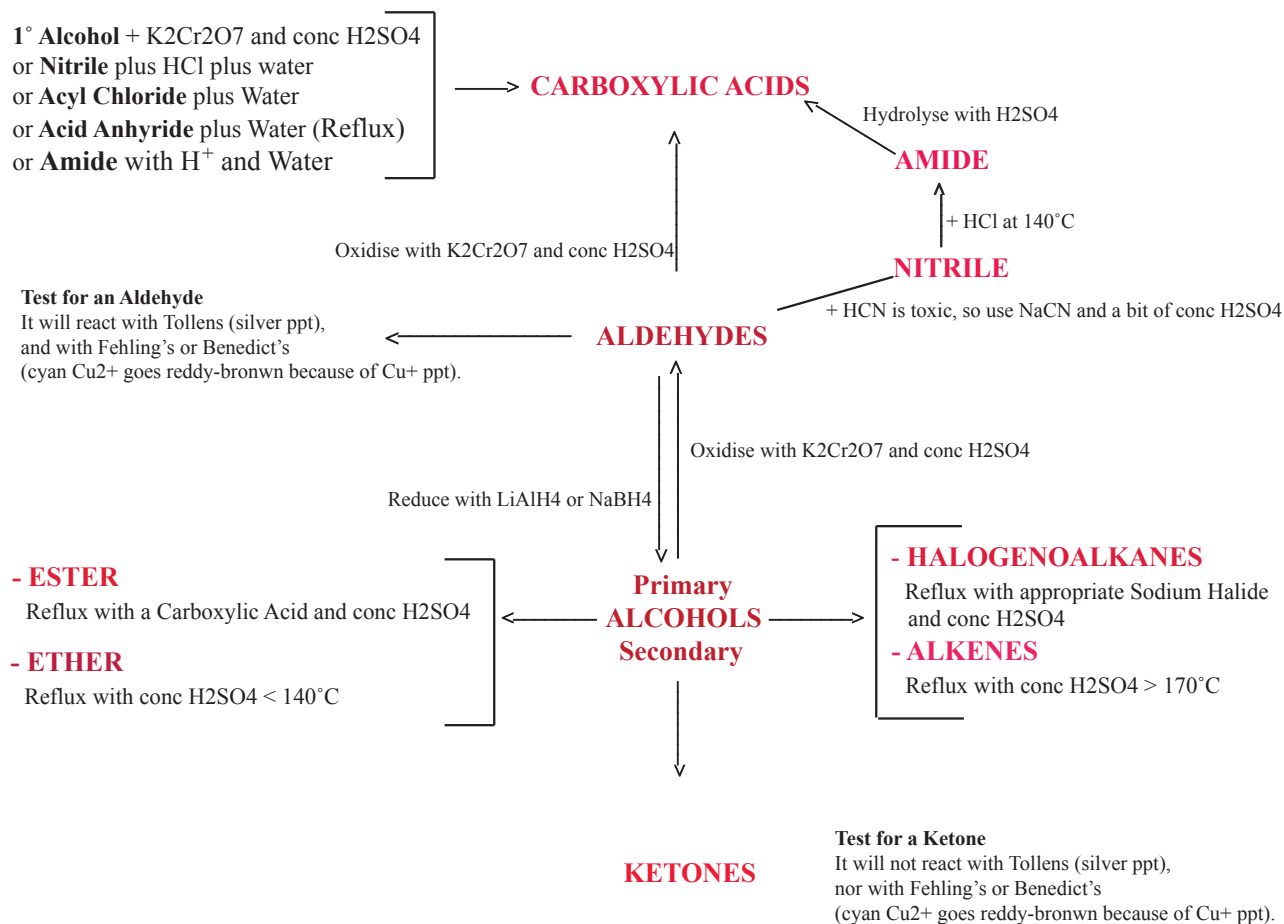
1˚ Alcohol + K2Cr2O7 and conc H2SO4
or Nitrile plus HCl plus water
or Acyl Chloride plus Water
or Acid Anhyride plus Water (Reflux)
or Amide with $H^+$ and Water

CARBOXYLIC ACIDS

Hydrolyse with H2SO4

AMIDE

+ HCl at 140˚C

Oxidise with K2Cr2O7 and conc H2SO4

NITRILE

+ HCN is toxic, so use NaCN and a bit of conc H2SO4

Test for an Aldehyde
It will react with Tollens (silver ppt), and with Fehling's or Benedict's (cyan Cu2+ goes reddy-bronwn because of Cu+ ppt).

ALDEHYDES

Oxidise with K2Cr2O7 and conc H2SO4

Reduce with LiAlH4 or NaBH4

- ESTER
Reflux with a Carboxylic Acid and conc H2SO4

- ETHER
Reflux with conc H2SO4 < 140˚C

Primary
ALCOHOLS
Secondary

- HALOGENOALKANES
Reflux with appropriate Sodium Halide and conc H2SO4

- ALKENES
Reflux with conc H2SO4 > 170˚C

KETONES

Test for a Ketone
It will not react with Tollens (silver ppt), nor with Fehling's or Benedict's (cyan Cu2+ goes reddy-bronwn because of Cu+ ppt).